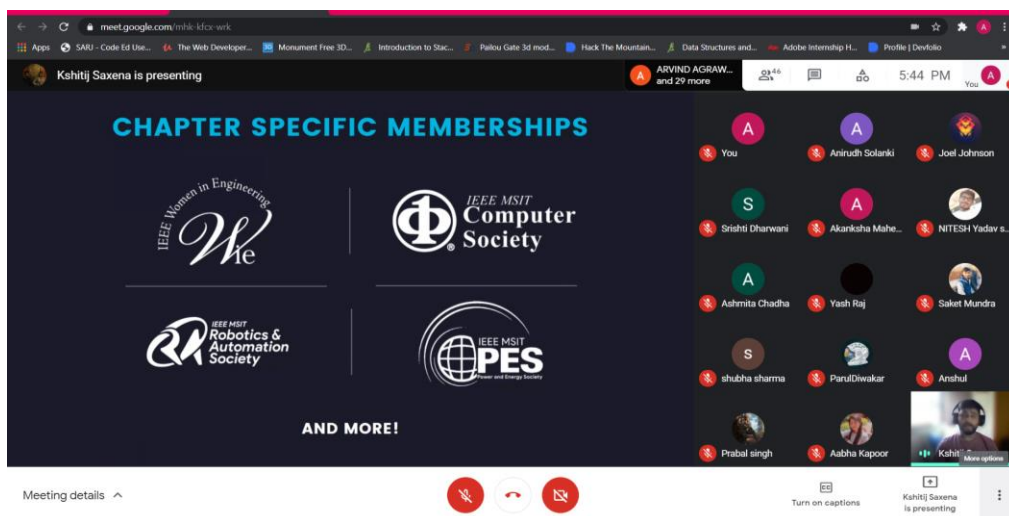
meet.google.com/mhk-kfcx-wrk

Apps SARU - Code Ed Use... The Web Developer... Monument Free 3D... Introduction to Stac... Pailou Gate 3d mod... Hack The Mountain... Data Structures and... Adobe Internship H... Profile | Devfolio

Kshitij Saxena is presenting

ARVIND AGRAW... and 29 more

46

5:44 PM

You

CHAPTER SPECIFIC MEMBERSHIPS

IEEE Women in Engineering WIE

IEEE MSIT Computer Society

IEEE MSIT Robotics & Automation Society

IEEE MSIT PES Power and Energy Society

AND MORE!

You
Anirudh Solanki
Joel Johnson
Srishti Dharwani
Akanksha Mahe...
NITESH Yadav s...
Ashmita Chadha
Yash Raj
Saket Mundra
shubha sharma
ParulDiwakar
Anshul
Prabal singh
Aabha Kapoor
Kshit...
More options

Meeting details

Turn on captions

Kshitij Saxena is presenting